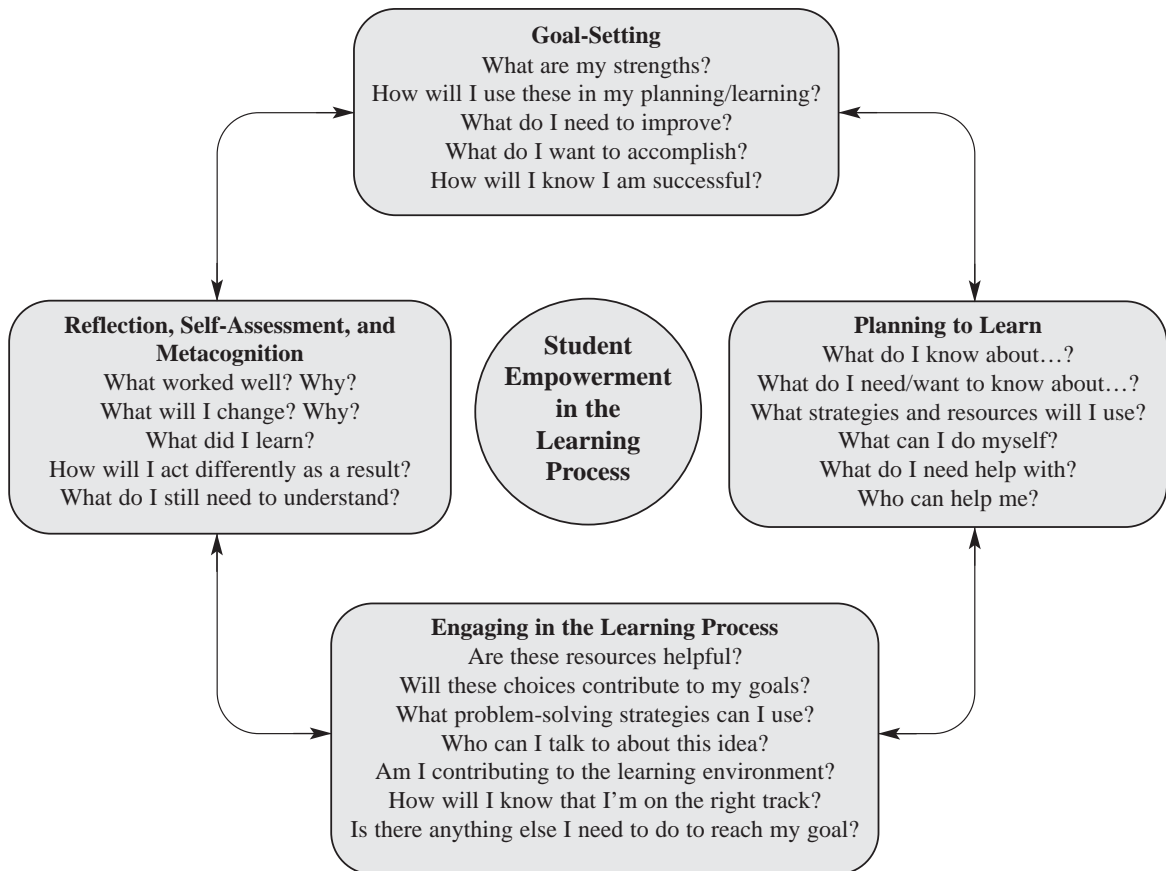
Goal-Setting
What are my strengths?
How will I use these in my planning/learning?
What do I need to improve?
What do I want to accomplish?
How will I know I am successful?

Reflection, Self-Assessment, and Metacognition
What worked well? Why?
What will I change? Why?
What did I learn?
How will I act differently as a result?
What do I still need to understand?

Student Empowerment in the Learning Process

Planning to Learn
What do I know about…?
What do I need/want to know about…?
What strategies and resources will I use?
What can I do myself?
What do I need help with?
Who can help me?

Engaging in the Learning Process
Are these resources helpful?
Will these choices contribute to my goals?
What problem-solving strategies can I use?
Who can I talk to about this idea?
Am I contributing to the learning environment?
How will I know that I'm on the right track?
Is there anything else I need to do to reach my goal?